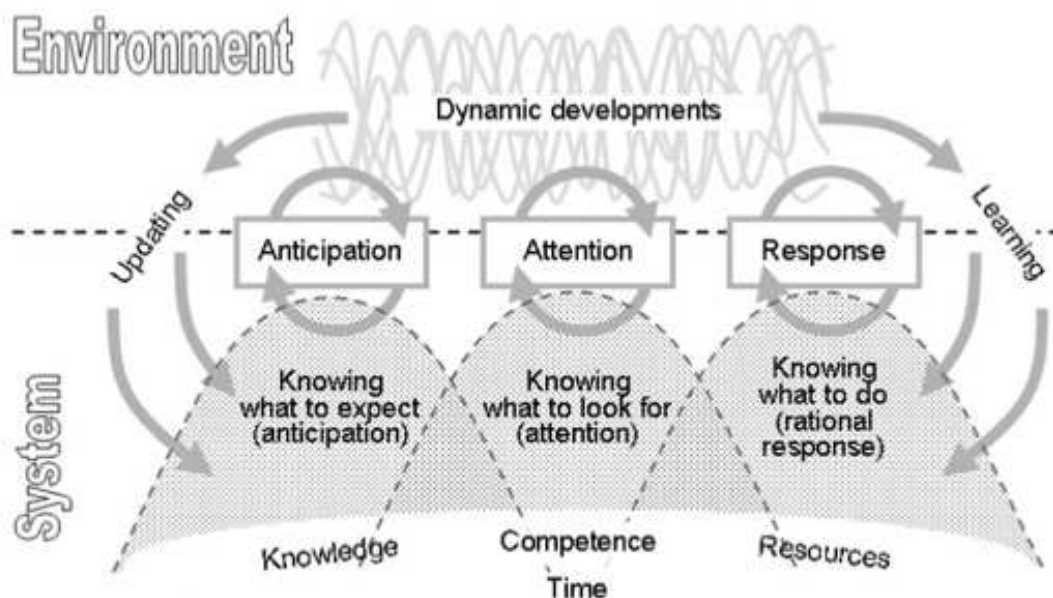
Environment

Dynamic developments

Updating

Learning

Anticipation

Attention

Response

System

Knowing what to expect (anticipation)

Knowing what to look for (attention)

Knowing what to do (rational response)

Knowledge

Competence

Resources

Time